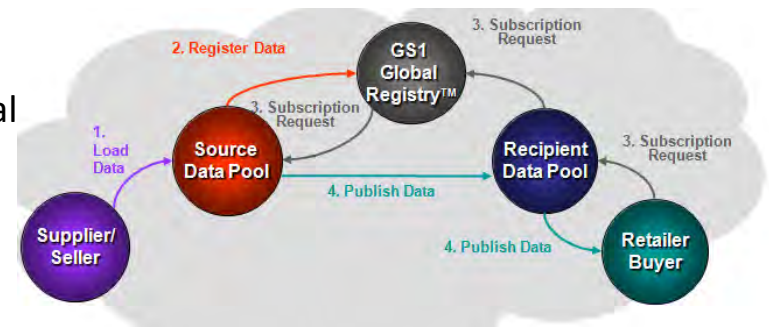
al

2. Register Data

GS1 Global Registry™

3. Subscription Request

1. Load Data

3. Subscription Request

Source Data Pool

Recipient Data Pool

3. Subscription Request

4. Publish Data

Supplier/ Seller

4. Publish Data

Retailer Buyer